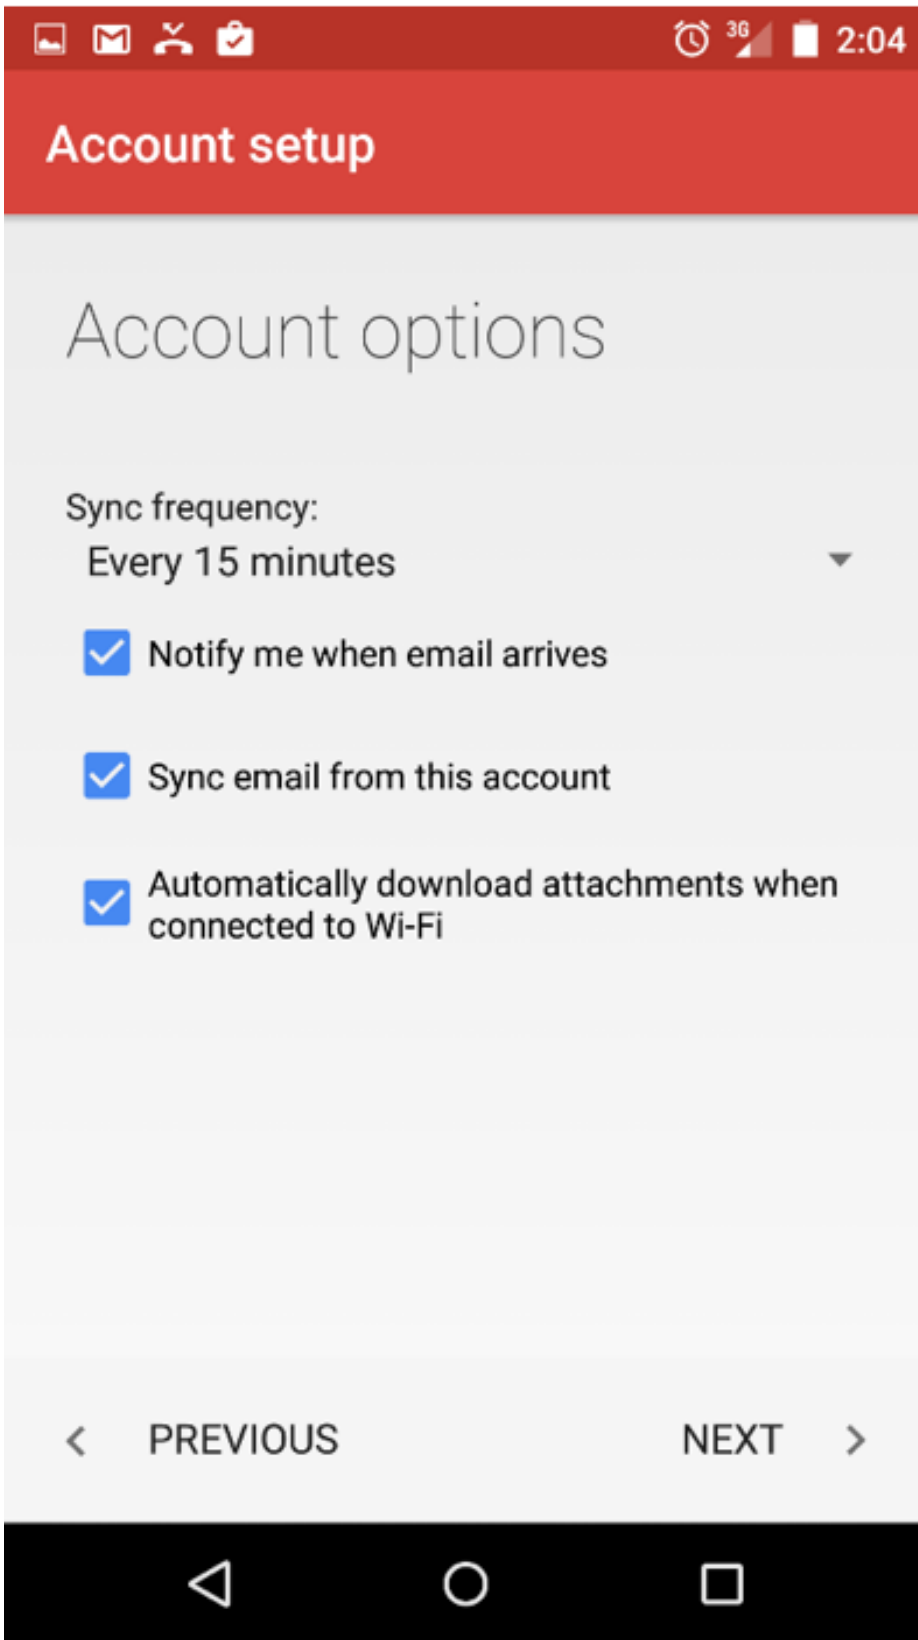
3G 2:04

Account setup

Account options

Sync frequency:
Every 15 minutes

Notify me when email arrives

Sync email from this account

Automatically download attachments when connected to Wi-Fi

< PREVIOUS

NEXT >